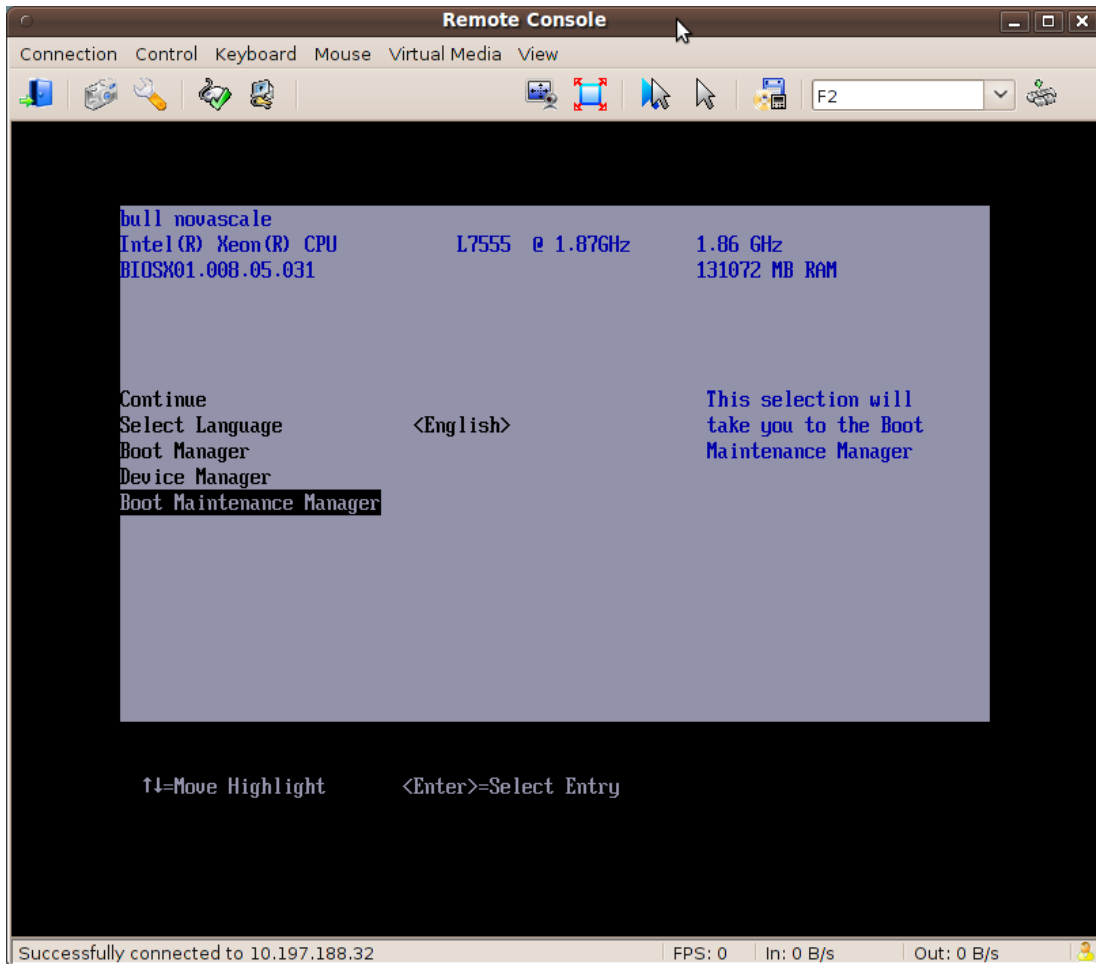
Remote Console

Connection Control Keyboard Mouse Virtual Media View

F2

bull novascale
Intel(R) Xeon(R) CPU L7555 @ 1.87GHz 1.86 GHz
BIOSX01.008.05.031 131072 MB RAM

Continue
Select Language <English>
Boot Manager
Device Manager
Boot Maintenance Manager

This selection will take you to the Boot Maintenance Manager

↑↓=Move Highlight <Enter>=Select Entry

Successfully connected to 10.197.188.32 FPS: 0 In: 0 B/s Out: 0 B/s